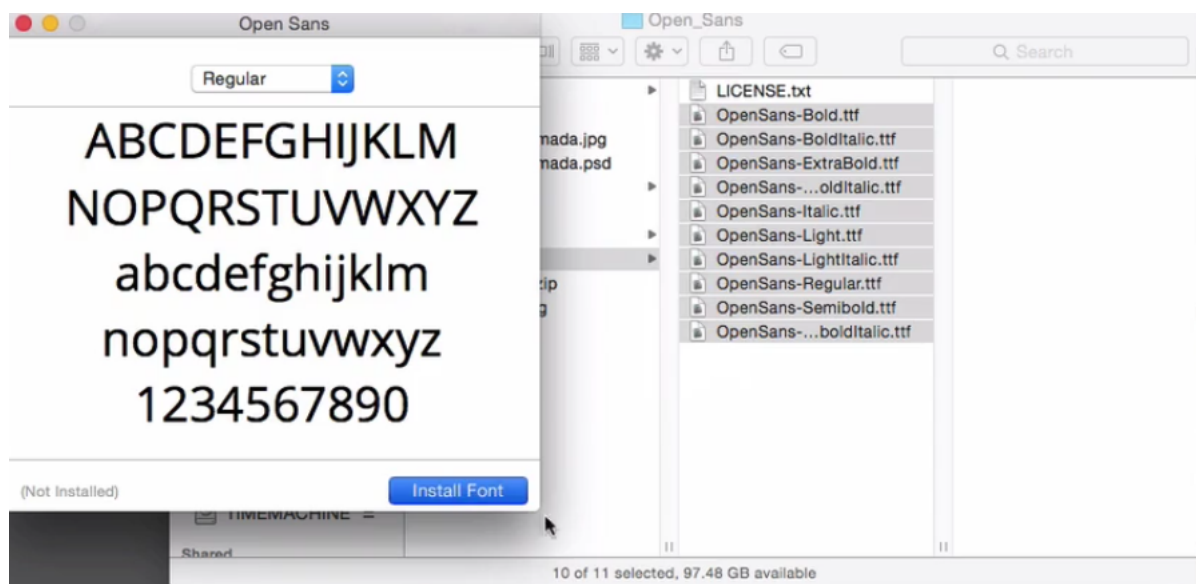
Open Sans

Regular

ABCDEFGHIJKLM
NOPQRSTUVWXYZ
abcdefghijklm
nopqrstuvwxyz
1234567890

(Not Installed)

Install Font

Open_Sans

Search

nada.jpg
nada.psd
zip
g

LICENSE.txt
OpenSans-Bold.ttf
OpenSans-BoldItalic.ttf
OpenSans-ExtraBold.ttf
OpenSans-...oldItalic.ttf
OpenSans-Italic.ttf
OpenSans-Light.ttf
OpenSans-LightItalic.ttf
OpenSans-Regular.ttf
OpenSans-Semibold.ttf
OpenSans-...boldItalic.ttf

TIMEMACHINE

Shared

10 of 11 selected, 97.48 GB available